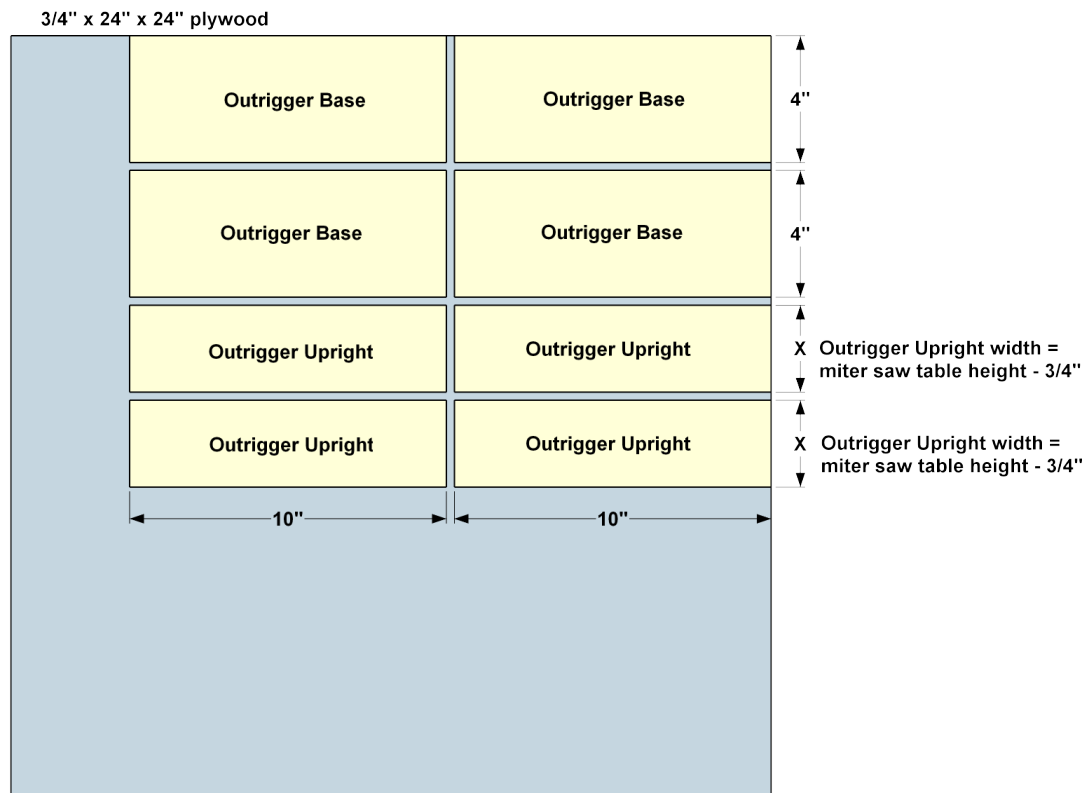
3/4" x 24" x 24" plywood

Outrigger Base

Outrigger Base

4"

Outrigger Base

Outrigger Base

4"

Outrigger Upright

Outrigger Upright

X Outrigger Upright width = miter saw table height - 3/4"

Outrigger Upright

Outrigger Upright

X Outrigger Upright width = miter saw table height - 3/4"

10"

10"